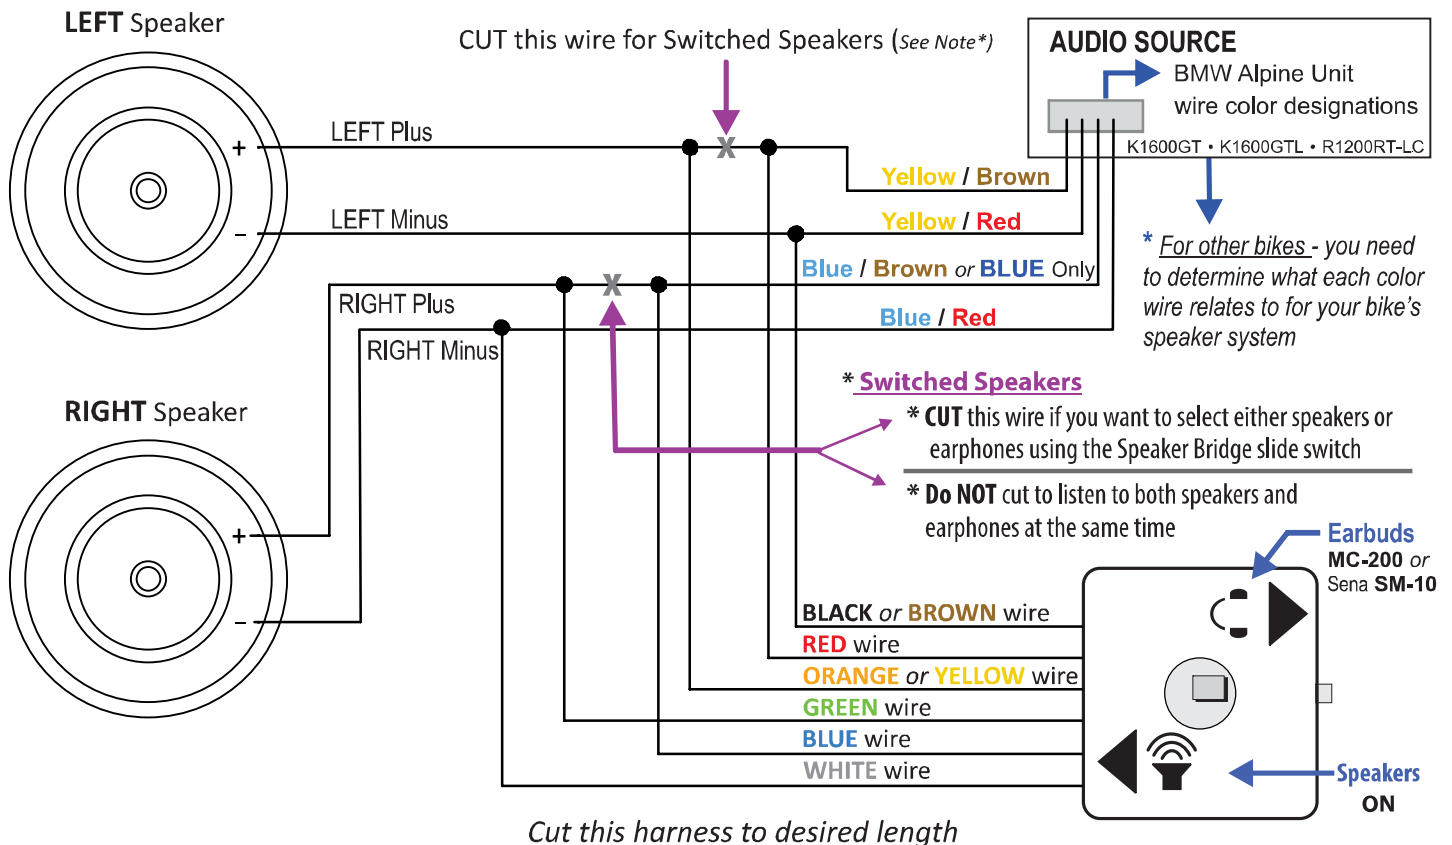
LEFT Speaker

CUT this wire for Switched Speakers (See Note*)

AUDIO SOURCE

BMW Alpine Unit wire color designations

K1600GT • K1600GTL • R1200RT-LC

+

LEFT Plus

Yellow / Brown

–

LEFT Minus

Yellow / Red

Blue / Brown or BLUE Only

RIGHT Plus

Blue / Red

RIGHT Minus

* For other bikes - you need to determine what each color wire relates to for your bike's speaker system

RIGHT Speaker

* Switched Speakers

* CUT this wire if you want to select either speakers or earphones using the Speaker Bridge slide switch

* Do NOT cut to listen to both speakers and earphones at the same time

+

–

Earbuds
MC-200 or
Sena SM-10

BLACK or BROWN wire

RED wire

ORANGE or YELLOW wire

GREEN wire

BLUE wire

WHITE wire

Speakers
ON

Cut this harness to desired length